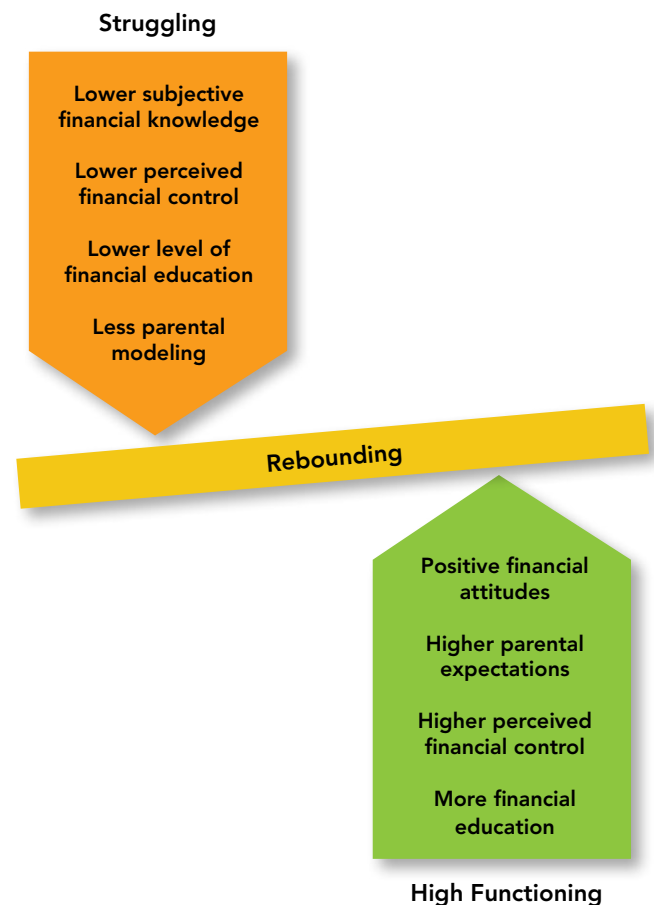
Struggling

Lower subjective financial knowledge

Lower perceived financial control

Lower level of financial education

Less parental modeling

Rebounding

Positive financial attitudes

Higher parental expectations

Higher perceived financial control

More financial education

High Functioning